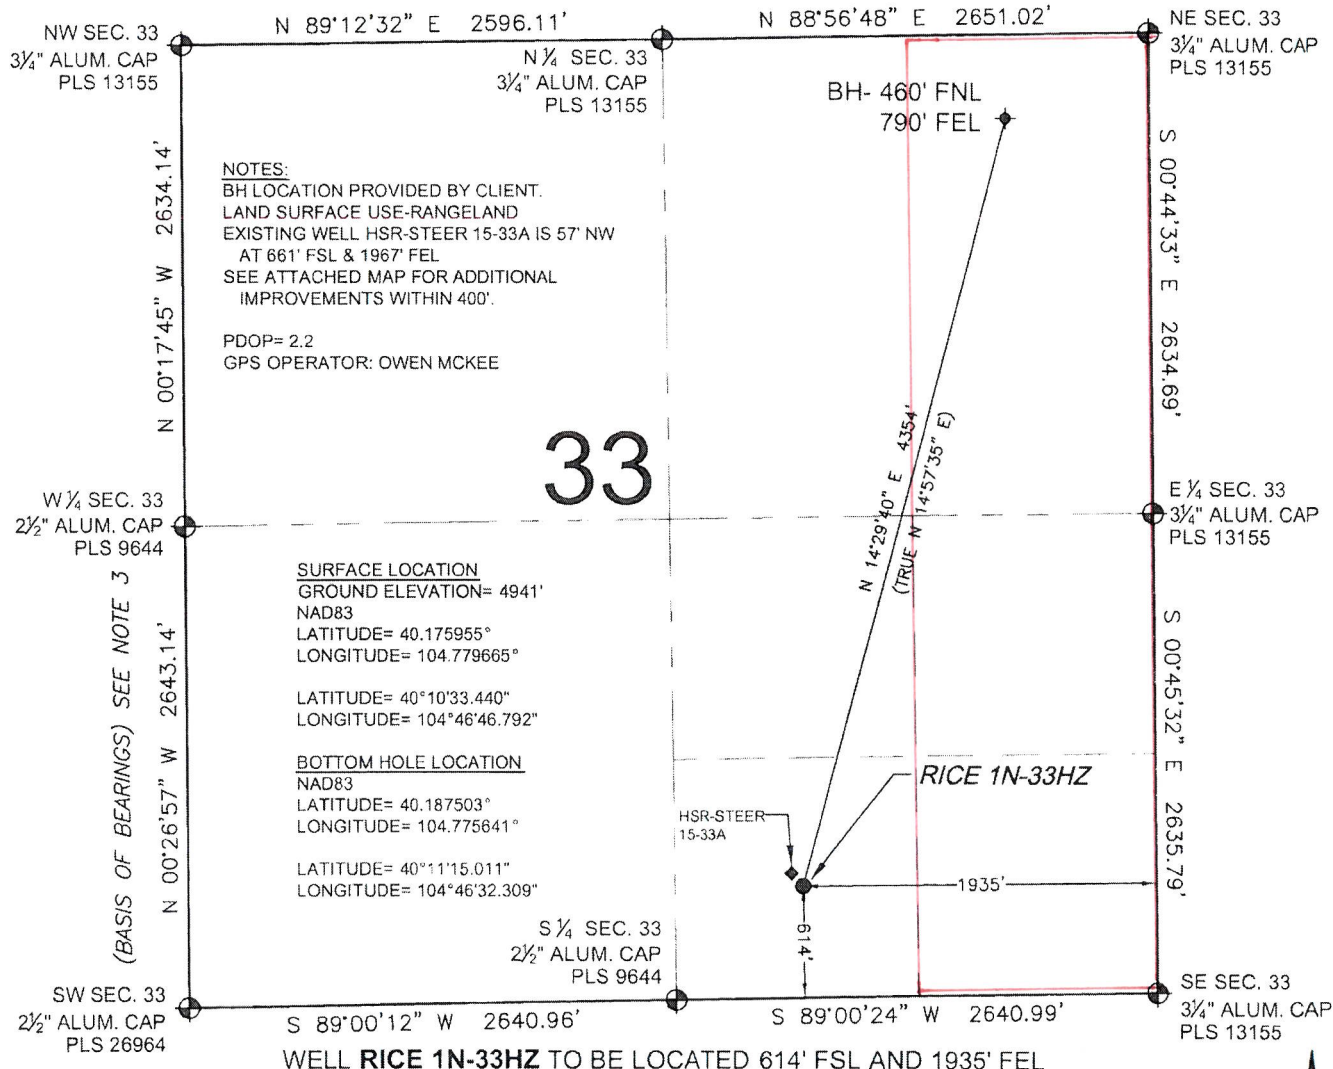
N 89°12'32" E 2596.11'

N 88°56'48" E 2651.02'

NW SEC. 33
3¼" ALUM. CAP
PLS 13155

N ¼ SEC. 33
3¼" ALUM. CAP
PLS 13155

NE SEC. 33
3¼" ALUM. CAP
PLS 13155

BH- 460' FNL
790' FEL

NOTES:
BH LOCATION PROVIDED BY CLIENT.
LAND SURFACE USE-RANGELAND
EXISTING WELL HSR-STEER 15-33A IS 57' NW AT 661' FSL & 1967' FEL
SEE ATTACHED MAP FOR ADDITIONAL IMPROVEMENTS WITHIN 400'.

PDOP= 2.2
GPS OPERATOR: OWEN MCKEE

N 00°17'45" W 2634.14'

S 00°44'33" E 2634.69'

33

N 14°29'40" E 4354'
(TRUE N 14°57'35" E)

W ¼ SEC. 33
2½" ALUM. CAP
PLS 9644

E ¼ SEC. 33
3¼" ALUM. CAP
PLS 13155

SURFACE LOCATION
GROUND ELEVATION= 4941'
NAD83
LATITUDE= 40.175955°
LONGITUDE= 104.779665°

LATITUDE= 40°10'33.440"
LONGITUDE= 104°46'46.792"

BOTTOM HOLE LOCATION
NAD83
LATITUDE= 40.187503°
LONGITUDE= 104.775641°

LATITUDE= 40°11'15.011"
LONGITUDE= 104°46'32.309"

(BASIS OF BEARINGS) SEE NOTE 3
N 00°26'57" W 2643.14'

S 00°45'32" E 2635.79'

RICE 1N-33HZ

HSR-STEER 15-33A

1935'

614'

S ¼ SEC. 33
2½" ALUM. CAP
PLS 9644

SW SEC. 33
2½" ALUM. CAP
PLS 26964

SE SEC. 33
3¼" ALUM. CAP
PLS 13155

S 89°00'12" W 2640.96'

S 89°00'24" W 2640.99'

WELL RICE 1N-33HZ TO BE LOCATED 614' FSL AND 1935' FEL